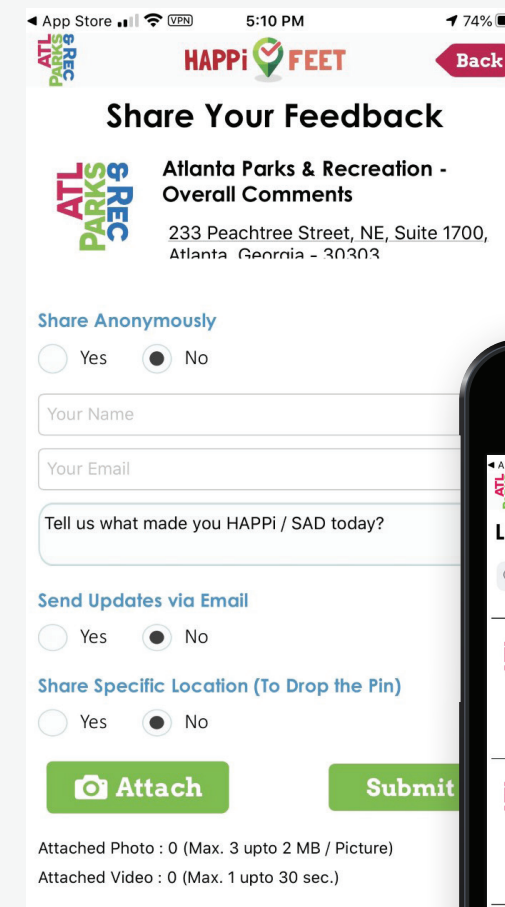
◄ App Store VPN 5:10 PM 74%

ATL PARKS & REC

HAPPi FEET

Back

Share Your Feedback

ATL PARKS & REC

Atlanta Parks & Recreation - Overall Comments

233 Peachtree Street, NE, Suite 1700, Atlanta, Georgia - 30303

Share Anonymously

Yes No

Your Name

Your Email

Tell us what made you HAPPi / SAD today?

Send Updates via Email

Yes No

Share Specific Location (To Drop the Pin)

Yes No

Attach

Submit

Attached Photo : 0 (Max. 3 upto 2 MB / Picture)

Attached Video : 0 (Max. 1 upto 30 sec.)

ATL

L